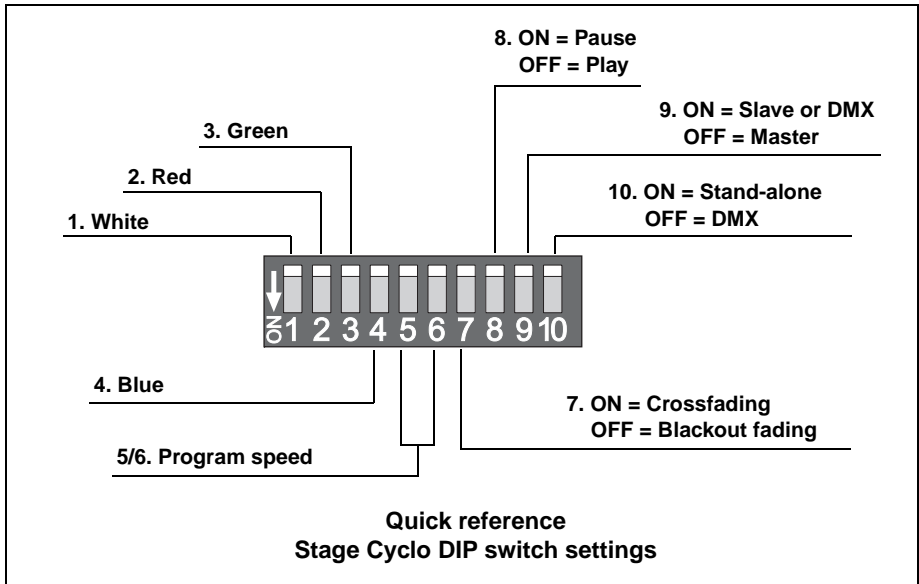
8. ON = Pause
OFF = Play

9. ON = Slave or DMX
OFF = Master

3. Green

2. Red

10. ON = Stand-alone
OFF = DMX

1. White

ON 1 2 3 4 5 6 7 8 9 10

4. Blue

7. ON = Crossfading
OFF = Blackout fading

5/6. Program speed

Quick reference
Stage Cyclo DIP switch settings